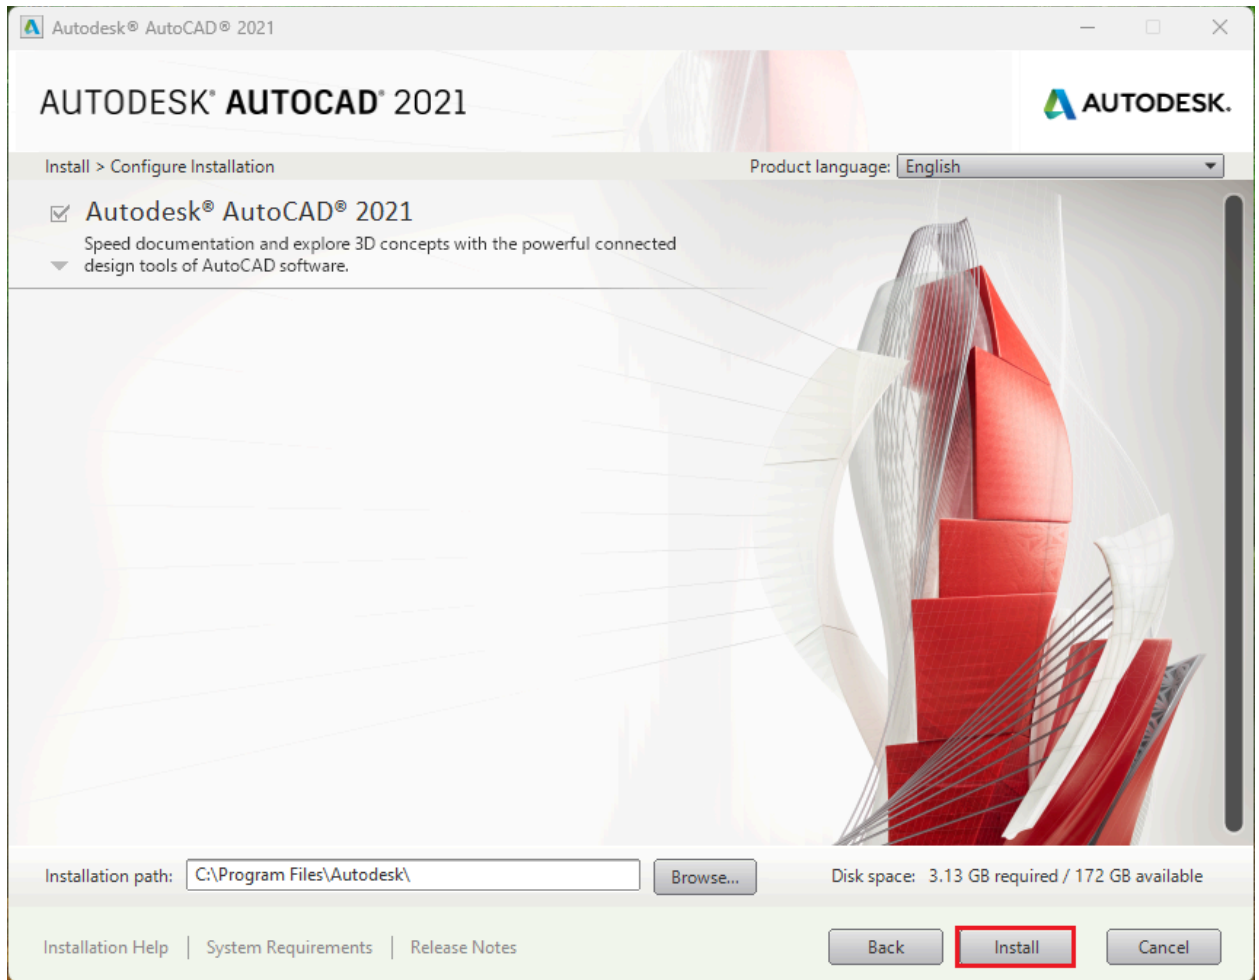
Autodesk® AutoCAD® 2021

AUTODESK® AUTOCAD® 2021

AUTODESK.

Install > Configure Installation

Product language: English

Autodesk® AutoCAD® 2021

Speed documentation and explore 3D concepts with the powerful connected design tools of AutoCAD software.

Installation path: C:\Program Files\Autodesk\

Browse...

Disk space: 3.13 GB required / 172 GB available

Installation Help | System Requirements | Release Notes

Back

Install

Cancel